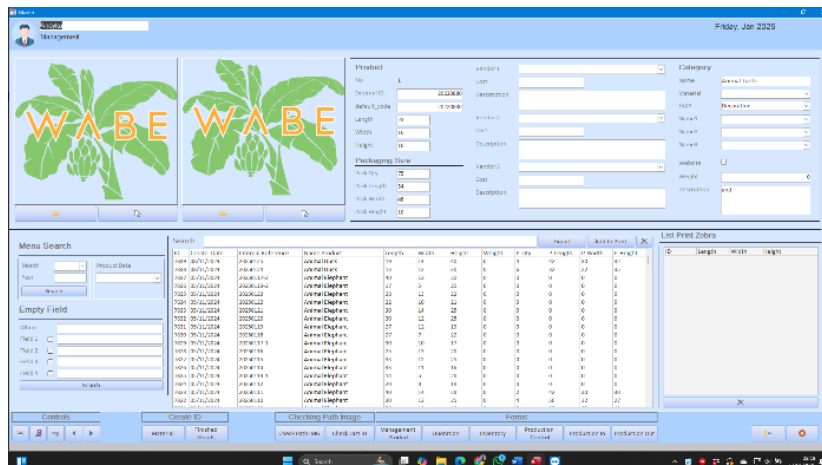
Management

Friday, Jan 2026

WABE

WABE

Product

No 1

Product ID 20250000

default_code

Length 70

Width 14

Height 16

Packaging Size

Pack Qty 75

Pack length 34

Pack Width 48

Pack Height 30

Vendor 1

Cost

Description

Vendor 2

Cost

Description

Vendor 3

Cost

Description

Category

Name Animal Sculpt

Material

Type Decorative

Name 2

Name 3

Name 4

Website

Weight 0

Dimensions and

Menu Search

Month

Year

Product Data

Search

Empty Field

Where

Field 1

Field 2

Field 3

Field 4

Search

Search

Reset

Add to Print

X

| ID | Create date | Internal Reference | Name Product | Length | Width | Height | Weight | P Qty | P Length | P Width | P Height |
|---|---|---|---|---|---|---|---|---|---|---|---|
| 7034 | 05/31/2024 | 20250136 | Animal Elephant | 30 | 14 | 25 | 0 | 0 | 0 | 0 | 0 |
| 7033 | 05/31/2024 | 20250135 | Animal Elephant | 30 | 12 | 22 | 0 | 0 | 0 | 0 | 0 |
| 7032 | 05/31/2024 | 20250134 | Animal Elephant | 27 | 12 | 25 | 0 | 0 | 0 | 0 | 0 |
| 7031 | 05/31/2024 | 20250133 | Animal Elephant | 30 | 16 | 22 | 0 | 0 | 0 | 0 | 0 |
| 7030 | 05/31/2024 | 20250132 | Animal Elephant | 33 | 12 | 25 | 0 | 0 | 0 | 0 | 0 |
| 7029 | 05/31/2024 | 20250131 | Animal Elephant | 30 | 14 | 25 | 0 | 0 | 0 | 0 | 0 |
| 7028 | 05/31/2024 | 20250130 | Animal Elephant | 27 | 12 | 25 | 0 | 0 | 0 | 0 | 0 |

List Print Zebra

| ID | Length | Width | Height |
|---|---|---|---|

X

Controls

Create ID

Material

Finished Goods

Checking Path Image

Forms

Management Product

Inventory

Inventory

Production Control

Production In

Production Out

Search